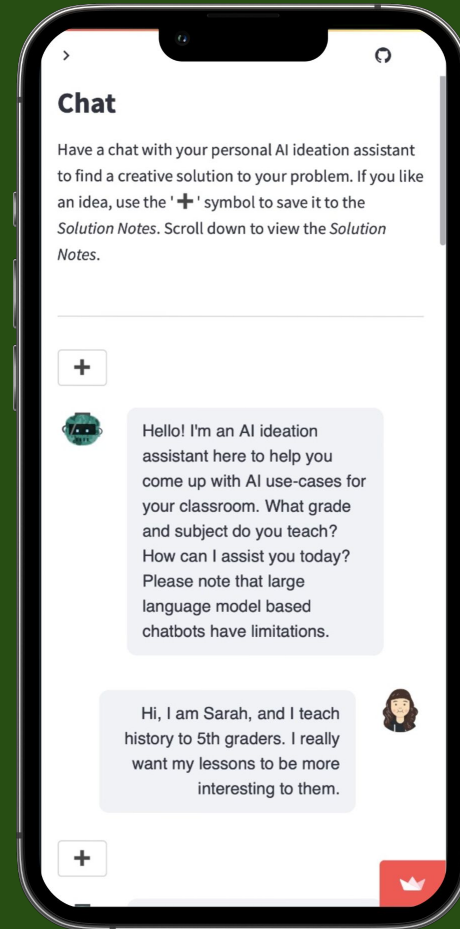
>

Chat

Have a chat with your personal AI ideation assistant to find a creative solution to your problem. If you like an idea, use the '+' symbol to save it to the *Solution Notes*. Scroll down to view the *Solution Notes*.

+

Hello! I'm an AI ideation assistant here to help you come up with AI use-cases for your classroom. What grade and subject do you teach? How can I assist you today? Please note that large language model based chatbots have limitations.

Hi, I am Sarah, and I teach history to 5th graders. I really want my lessons to be more interesting to them.

+